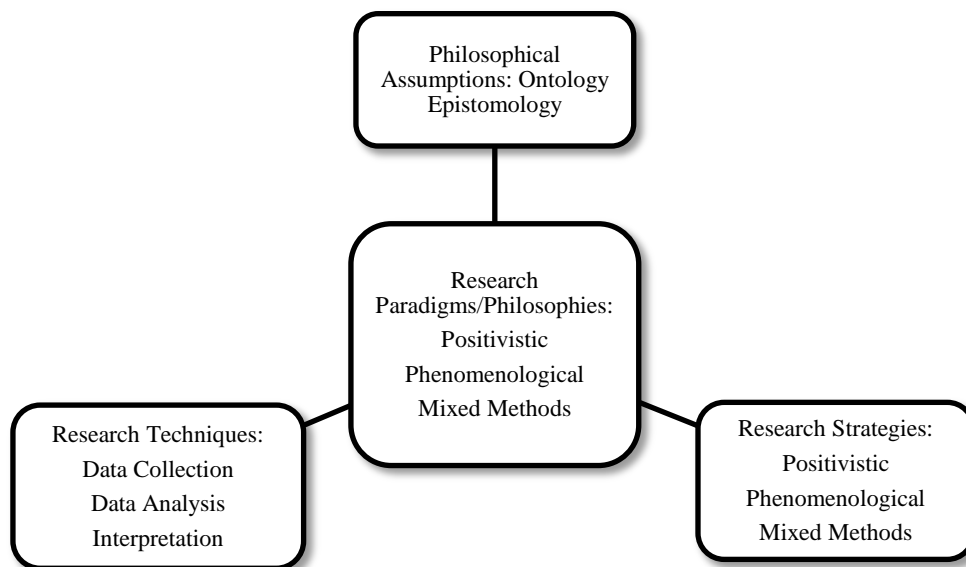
Philosophical Assumptions: Ontology Epistomology

Research Paradigms/Philosophies:
Positivistic
Phenomenological
Mixed Methods

Research Techniques:
Data Collection
Data Analysis
Interpretation

Research Strategies:
Positivistic
Phenomenological
Mixed Methods